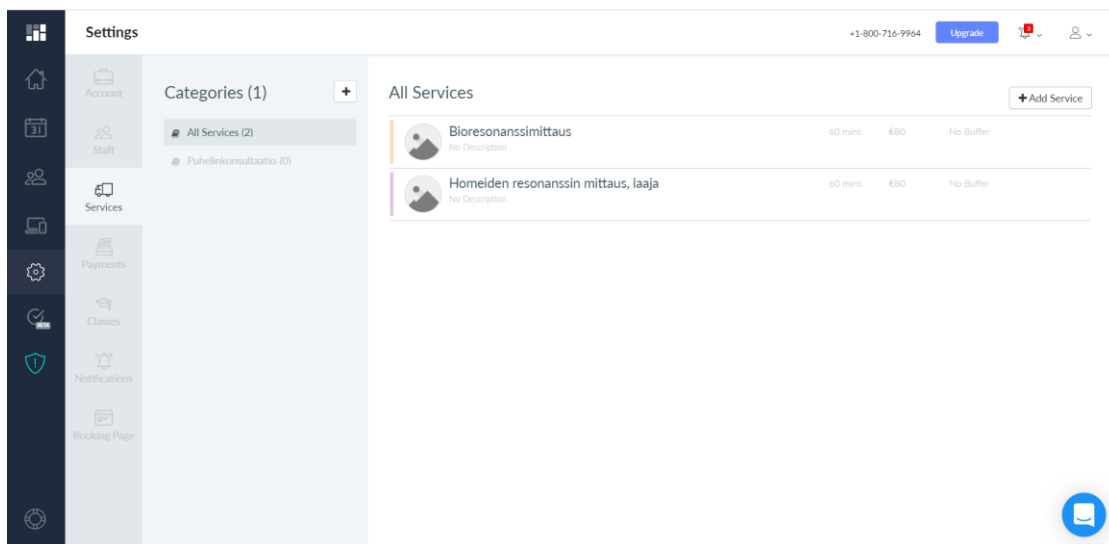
Settings

+1-800-716-9964 Upgrade

31

Account

Staff

Services

Payments

Classes

Notifications

Booking Page

Categories (1) +

All Services (2)

Puhelinkonsultaatio (0)

All Services

+ Add Service

Bioresonanssimittaus
No Description
60 mins €80 No Buffer

Homeiden resonanssin mittaus, laaja
No Description
60 mins €80 No Buffer